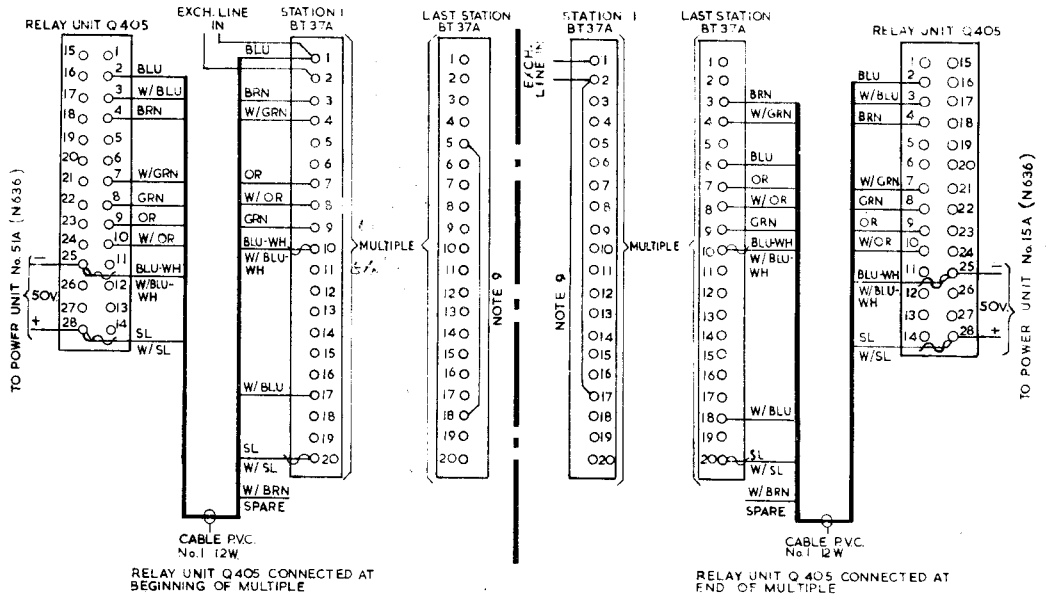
RELAY UNIT Q 405

EXCH. LINE IN

STATION 1 BT 37A

LAST STATION BT 37A

STATION 1 BT 37A

LAST STATION BT 37A

RELAY UNIT Q 405

15 1
16 2 BLU
17 3 W/BLU
18 4 BRN
19 5
20 6
21 7 W/GRN
22 8 GRN
23 9 OR
24 10 W/OR
25 11 BLU-WH
26 12 W/BLU-WH
27 13
28 14 SL
W/SL

50V.
−
+

TO POWER UNIT No. 51A (N636)

BLU 1
2
BRN 3
W/GRN 4
5
6
OR 7
W/OR 8
GRN 9
BLU-WH 10
W/BLU-WH 11
12
13
14
15
16
W/BLU 17
18
19
SL
W/SL 20
W/BRN
SPARE

MULTIPLE

1 2 3 4 5 6 7 8 9 10 11 12 13 14 15 16 17 18 19 20

NOTE 9

EXCH. LINE

1 2 3 4 5 6 7 8 9 10 11 12 13 14 15 16 17 18 19 20

NOTE 9

MULTIPLE

1
2
3 BRN
4 W/GRN
5
6 BLU
7 OR
8 W/OR
9 GRN
10 BLU-WH
11 W/BLU-WH
12
13
14
15
16
17
18 W/BLU
19
20 SL
W/SL
W/BRN
SPARE

BLU 2 1 15
W/BLU 3 17
BRN 4 18
5 19
6 20
W/GRN 7 21
GRN 8 22
OR 9 23
W/OR 10 24
BLU-WH 11 25
W/BLU-WH 12 26
13 27
SL 14 28
W/SL

50V.
−
+

TO POWER UNIT No. 15A (N636)

CABLE P.V.C. No. 1 12W.

RELAY UNIT Q 405 CONNECTED AT BEGINNING OF MULTIPLE

CABLE P.V.C. No. 1 12W

RELAY UNIT Q 405 CONNECTED AT END OF MULTIPLE